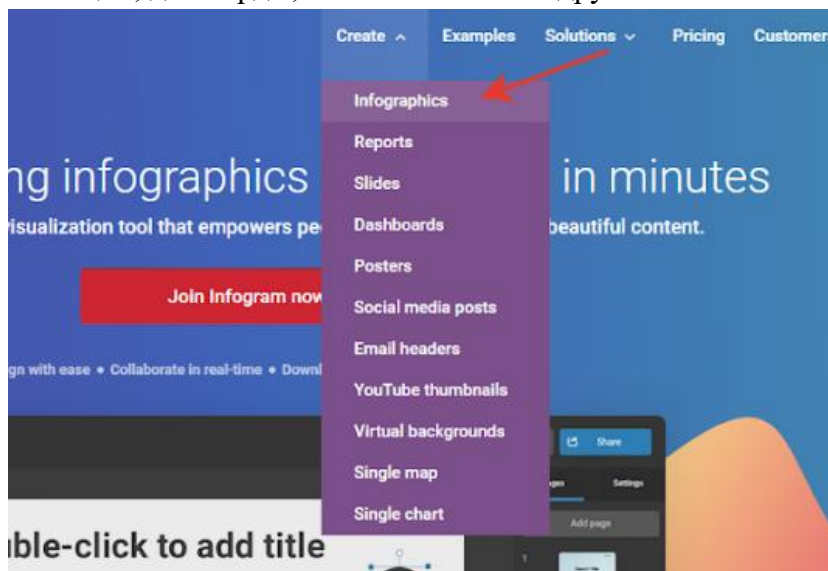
Create ^ Examples Solutions ⌄ Pricing Customer

Infographics
Reports
Slides
Dashboards
Posters
Social media posts
Email headers
YouTube thumbnails
Virtual backgrounds
Single map
Single chart

ng infographics in minutes

isualization tool that empowers pe beautiful content.

Join Infogram now

gn with ease • Collaborate in real-time • Downl

Share

ges Settings

Add page

1

ble-click to add title